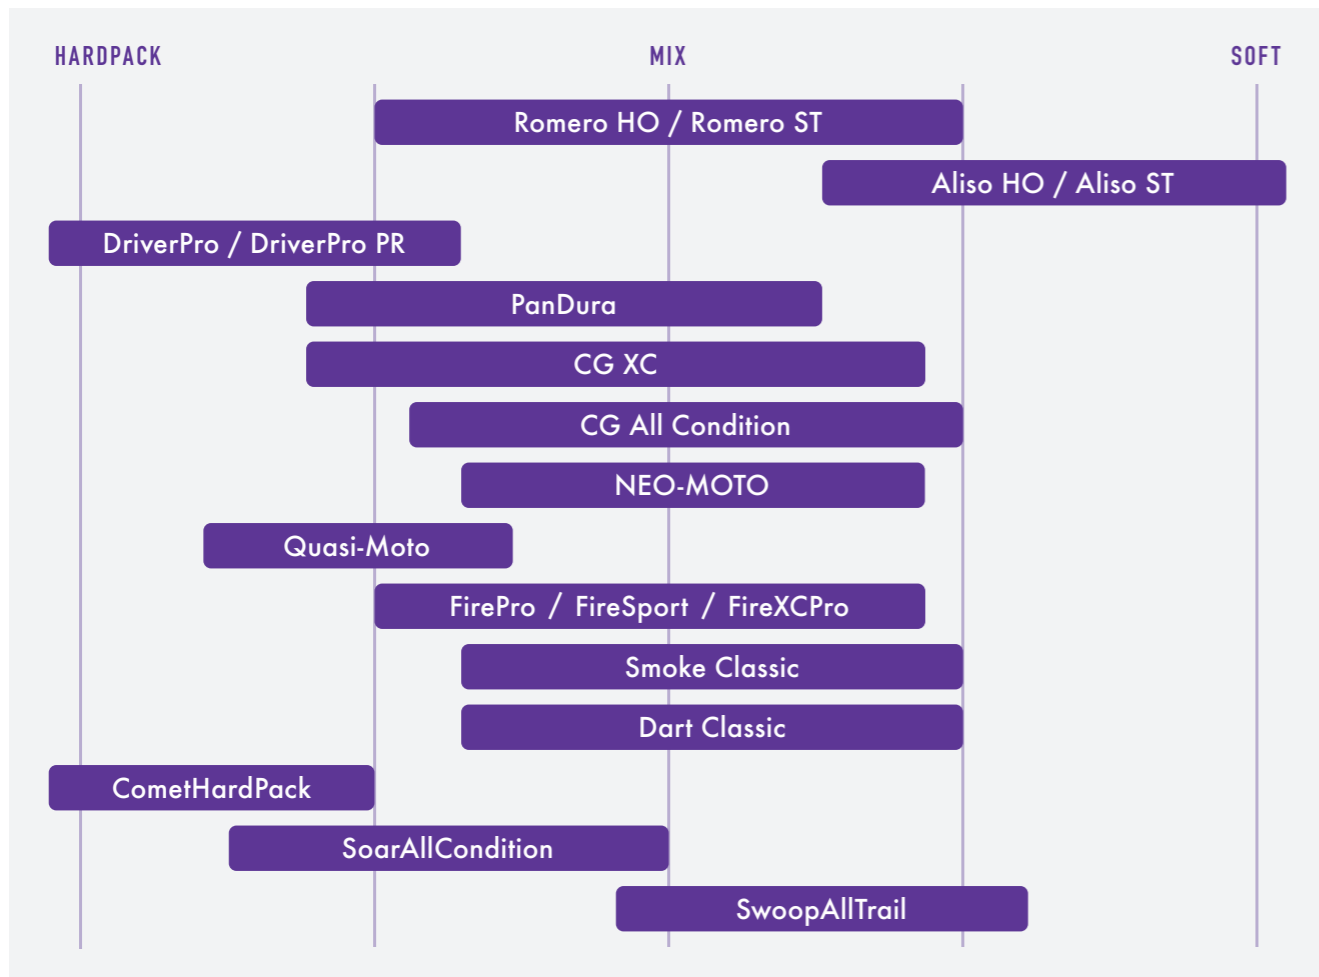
HARDPACK
MIX
SOFT

Romero HO / Romero ST
Aliso HO / Aliso ST
DriverPro / DriverPro PR
PanDura
CG XC
CG All Condition
NEO-MOTO
Quasi-Moto
FirePro / FireSport / FireXCPro
Smoke Classic
Dart Classic
CometHardPack
SoarAllCondition
SwoopAllTrail